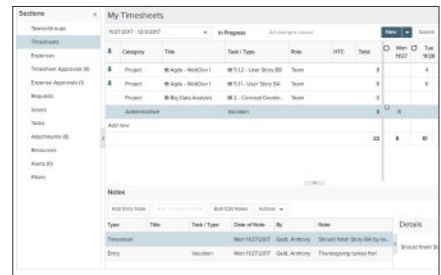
Sections

Teams/Groups
Timesheets
Expenses
Timesheet Approval (8)
Expense Approvals (1)
Requests
Issues
Tasks
Attachments (8)
Resources
Alerts (0)
Filters

My Timesheets

11/27/2017 - 12/3/2017 In Progress All changes saved

New Submit

| | Category | Title | Task / Type | Role | HTC | Total | | Mon 11/27 | | Tue 11/28 |
|---|---|---|---|---|---|---|---|---|---|---|
| | Project | Agile - WebDev 1 | 5.1.2 - User Story BB | Team | | 8 | | | | 4 |
| | Project | Agile - WebDev 1 | 5.1.1 - User Story BA | Team | | 6 | | | | 6 |
| | Project | Big Data Analysis | 2 - Concept Develo... | Team | | 0 | | | | |
| | Administrative | | Vacation | | | 8 | | 8 | | |

Add new

22 8 10

Notes

Add Entry Note Bulk Edit Notes Actions

| Type | Title | Task / Type | Date of Note | By | Note |
|---|---|---|---|---|---|
| Timesheet | | | Mon 11/27/2017 | Gold, Anthony | Should finish Story BA by no... |
| Entry | | Vacation | Mon 11/27/2017 | Gold, Anthony | Thanksgiving turkey fun! |

Details

Should finish St